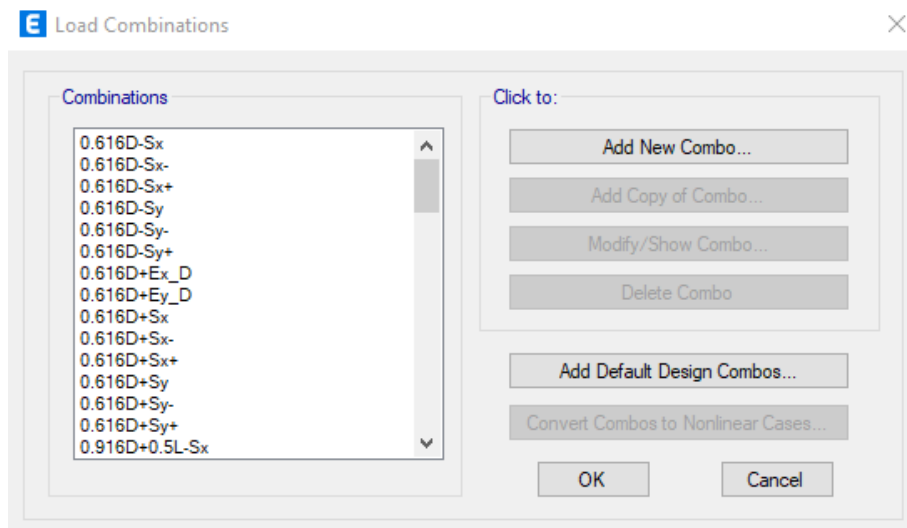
E Load Combinations

Combinations

0.616D-Sx
0.616D-Sx-
0.616D-Sx+
0.616D-Sy
0.616D-Sy-
0.616D-Sy+
0.616D+Ex_D
0.616D+Ey_D
0.616D+Sx
0.616D+Sx-
0.616D+Sx+
0.616D+Sy
0.616D+Sy-
0.616D+Sy+
0.916D+0.5L-Sx

Click to:

Add New Combo...

Add Copy of Combo...

Modify/Show Combo...

Delete Combo

Add Default Design Combos...

Convert Combos to Nonlinear Cases...

OK

Cancel